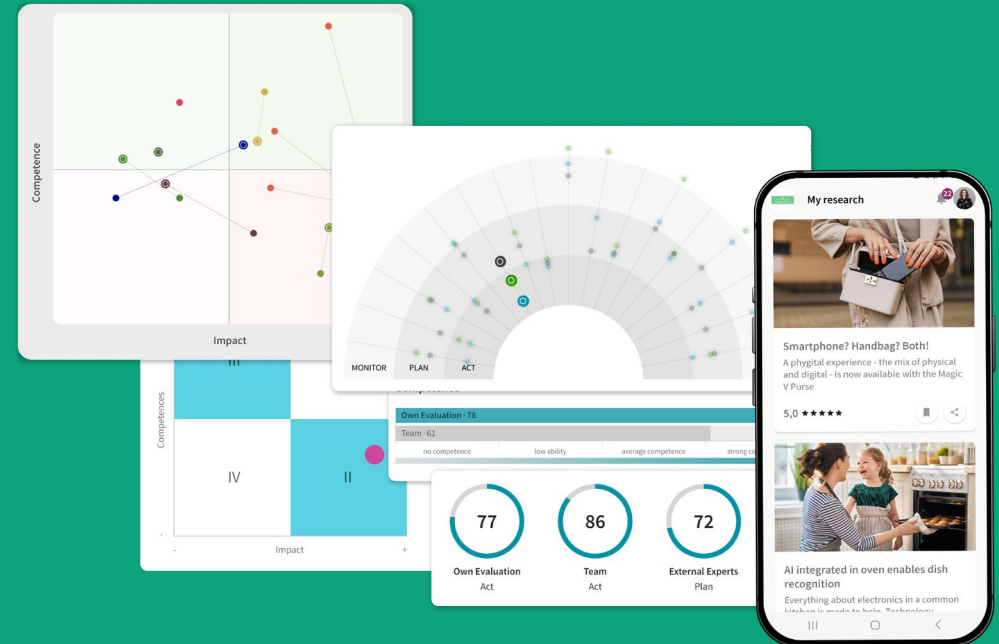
Competence

Impact

MONITOR
PLAN
ACT

III

Competences

IV

II

-
Impact
+

Own Evaluation · 78
Team · 61
no competence
low ability
average competence
strong co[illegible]

77
Own Evaluation
Act

86
Team
Act

72
External Experts
Plan

My research
22

Smartphone? Handbag? Both!
A phygital experience - the mix of physical and digital - is now available with the Magic V Purse
5,0 ★★★★★

AI integrated in oven enables dish recognition
Everything about electronics in a common kitchen is made to help. Technology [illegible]